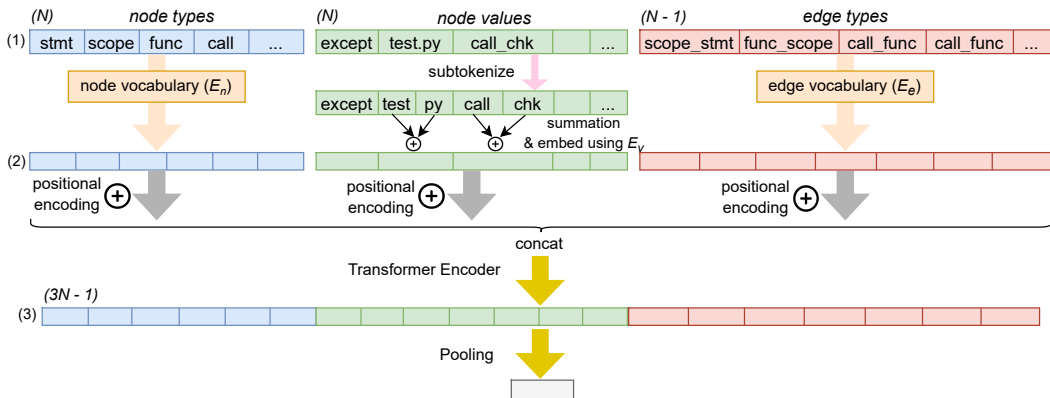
(N) node types

(N) node values

(N - 1) edge types

(1)

| stmt | scope | func | call | ... |
|---|---|---|---|---|

| except | test.py | call_chk | | ... |
|---|---|---|---|---|

| scope_stmt | func_scope | call_func | call_func | ... |
|---|---|---|---|---|

node vocabulary ($E_n$)

subtokenize

edge vocabulary ($E_e$)

| except | test | py | call | chk | ... |
|---|---|---|---|---|---|

summation & embed using $E_v$

(2)

positional encoding

positional encoding

positional encoding

concat

Transformer Encoder

(3N - 1)

(3)

Pooling